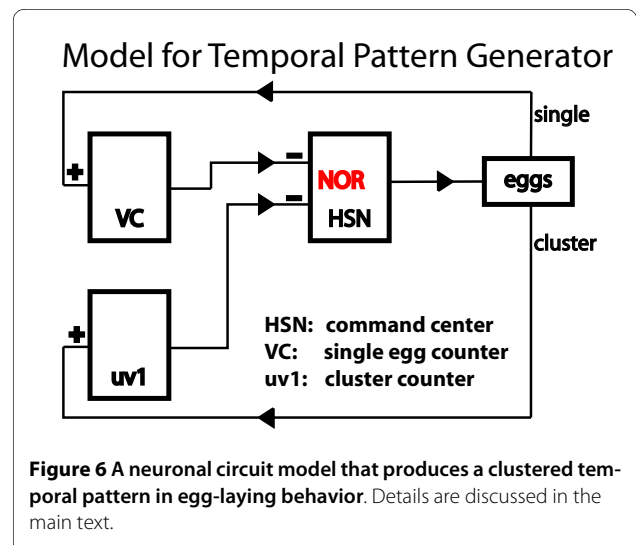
Model for Temporal Pattern Generator

single

+

VC

–

–

NOR

HSN

eggs

cluster

+

uv1

HSN: command center
VC: single egg counter
uv1: cluster counter

**Figure 6 A neuronal circuit model that produces a clustered temporal pattern in egg-laying behavior**. Details are discussed in the main text.